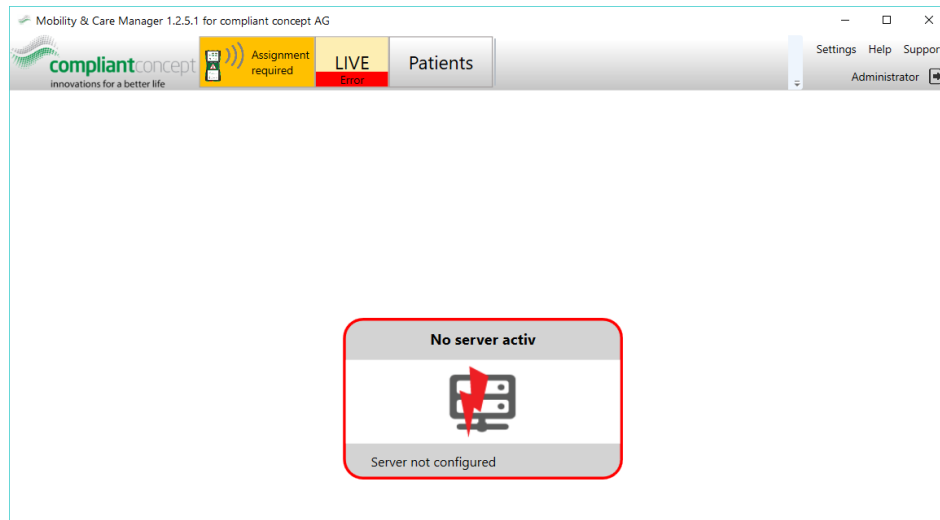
Mobility & Care Manager 1.2.5.1 for compliant concept AG

compliantconcept
innovations for a better life

Assignment required

LIVE
Error

Patients

Settings Help Suppor

Administrator

No server activ

Server not configured